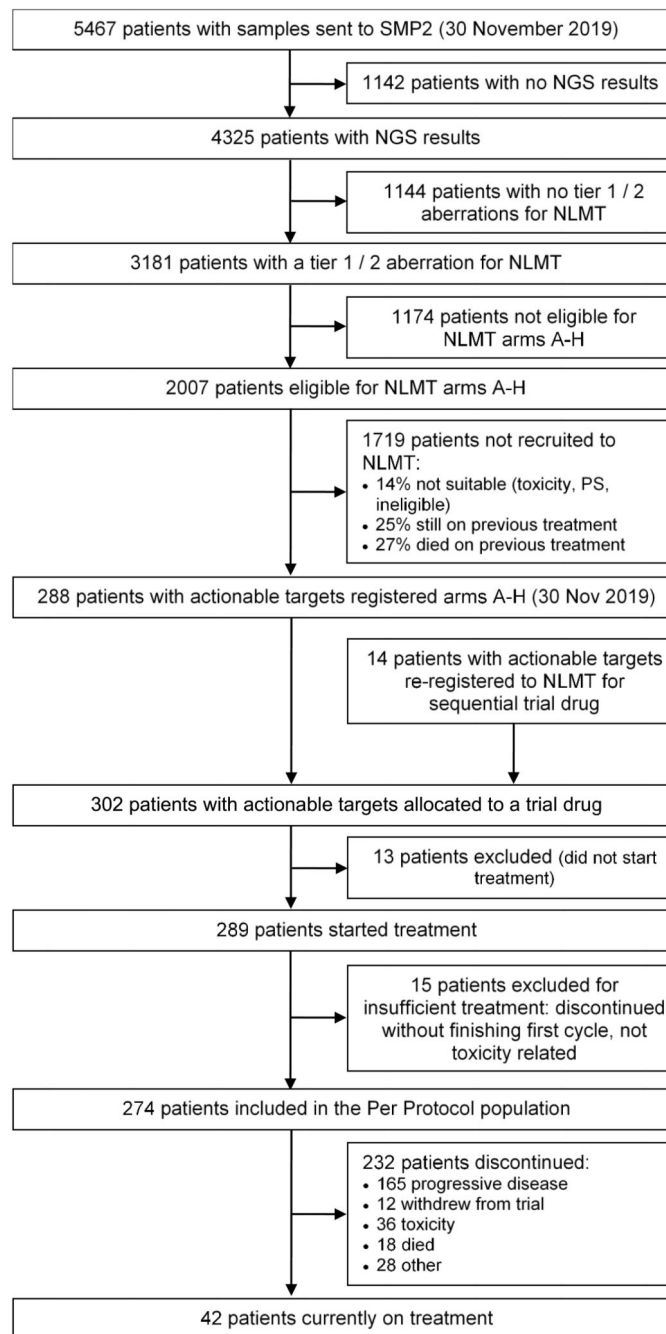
5467 patients with samples sent to SMP2 (30 November 2019)

1142 patients with no NGS results

4325 patients with NGS results

1144 patients with no tier 1 / 2 aberrations for NLMT

3181 patients with a tier 1 / 2 aberration for NLMT

1174 patients not eligible for NLMT arms A-H

2007 patients eligible for NLMT arms A-H

1719 patients not recruited to NLMT:
• 14% not suitable (toxicity, PS, ineligible)
• 25% still on previous treatment
• 27% died on previous treatment

288 patients with actionable targets registered arms A-H (30 Nov 2019)

14 patients with actionable targets re-registered to NLMT for sequential trial drug

302 patients with actionable targets allocated to a trial drug

13 patients excluded (did not start treatment)

289 patients started treatment

15 patients excluded for insufficient treatment: discontinued without finishing first cycle, not toxicity related

274 patients included in the Per Protocol population

232 patients discontinued:
• 165 progressive disease
• 12 withdrew from trial
• 36 toxicity
• 18 died
• 28 other

42 patients currently on treatment